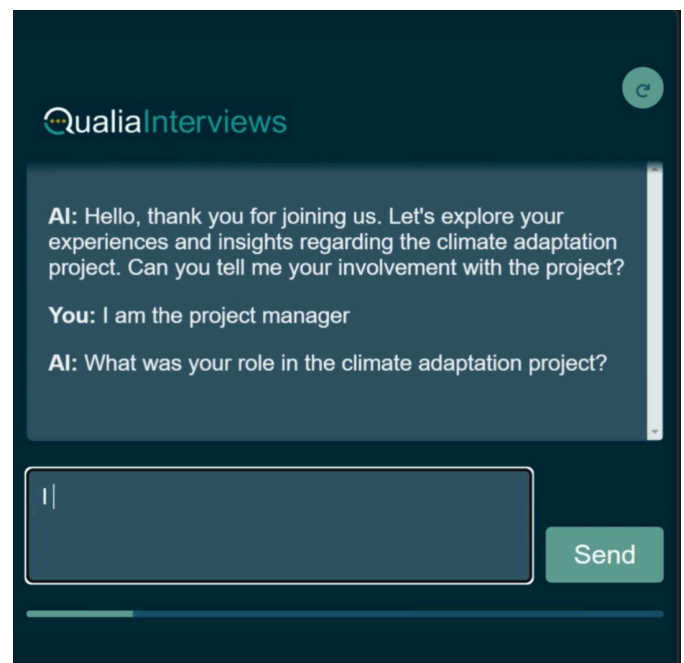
QualiaInterviews

AI: Hello, thank you for joining us. Let's explore your experiences and insights regarding the climate adaptation project. Can you tell me your involvement with the project?

You: I am the project manager

AI: What was your role in the climate adaptation project?

I

Send